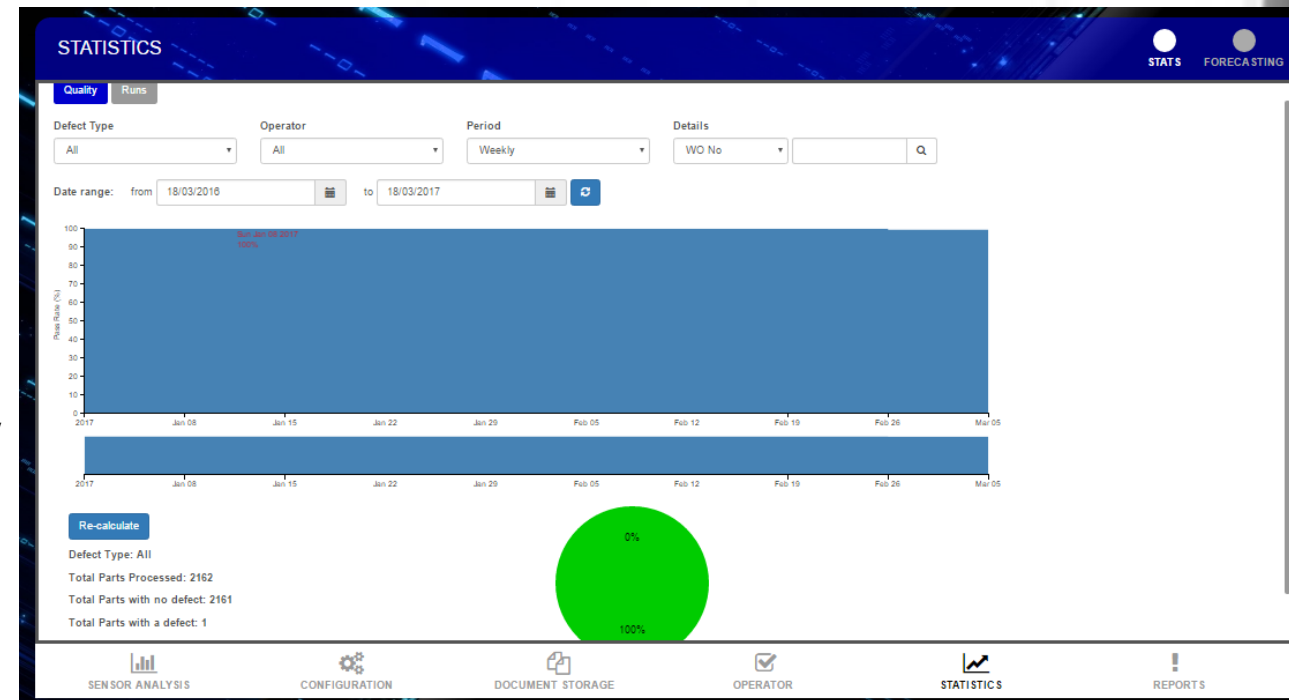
STATISTICS

STATS FORECASTING

Quality Runs

Defect Type
All

Operator
All

Period
Weekly

Details
WO No

Date range: from 18/03/2016 to 18/03/2017

100
90
80
70
60
50
40
30
20
10
0

Pass Rate (%)

Sun Jan 08 2017
100%

2017 Jan 08 Jan 15 Jan 22 Jan 29 Feb 05 Feb 12 Feb 19 Feb 26 Mar 05

2017 Jan 08 Jan 15 Jan 22 Jan 29 Feb 05 Feb 12 Feb 19 Feb 26 Mar 05

Re-calculate

Defect Type: All

Total Parts Processed: 2162

Total Parts with no defect: 2161

Total Parts with a defect: 1

0%

100%

SENSOR ANALYSIS CONFIGURATION DOCUMENT STORAGE OPERATOR STATISTICS REPORTS